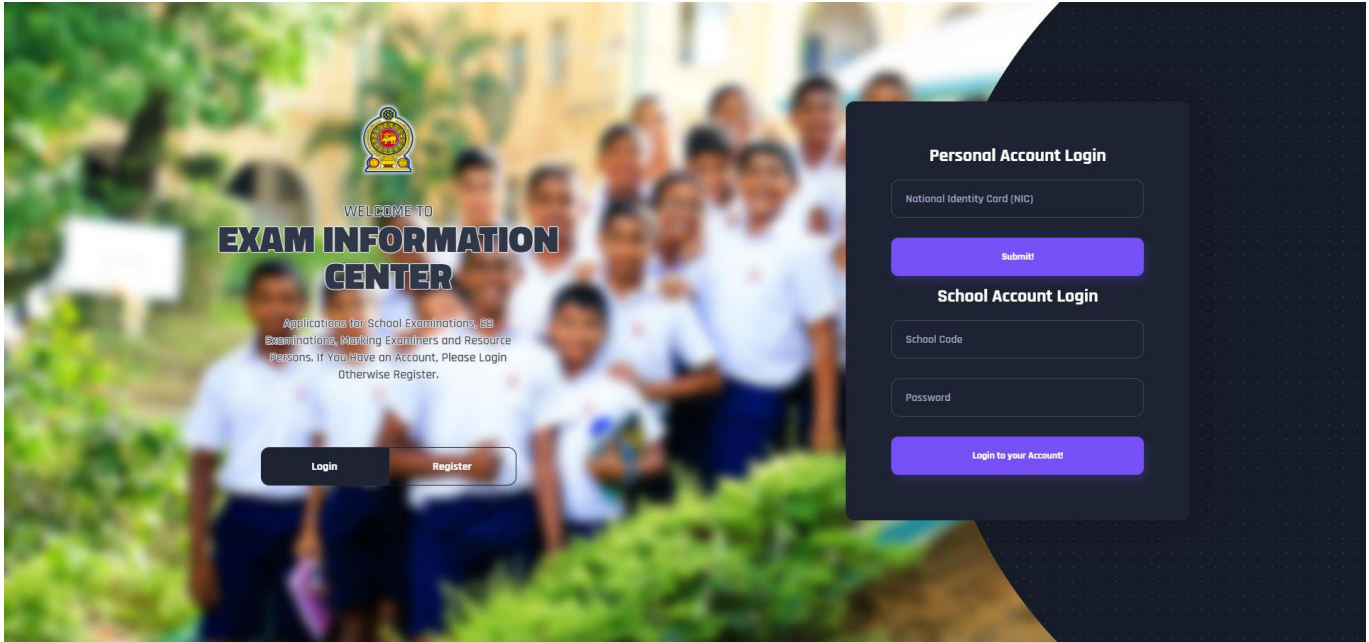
WELCOME TO
EXAM INFORMATION CENTER

Applications for School Examinations, EB Examinations, Marking Examiners and Resource Persons. If You Have an Account, Please Login Otherwise Register.

Login
Register

Personal Account Login

National Identity Card (NIC)

Submit!

School Account Login

School Code

Password

Login to your Account!